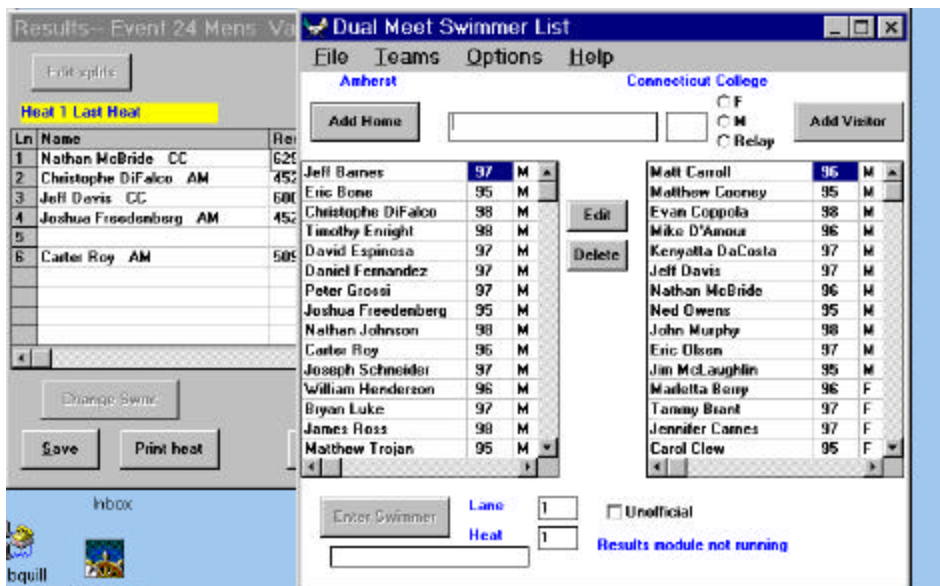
Results-- Event 24 Mens Va

Edit splits

Heat 1 Last Heat

| Ln | Name | Re |
|---|---|---|
| 1 | Nathan McBride CC | 62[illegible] |
| 2 | Christophe DiFalco AM | 45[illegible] |
| 3 | Jeff Davis CC | 60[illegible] |
| 4 | Joshua Freedenberg AM | 45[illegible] |
| 5 | | |
| 6 | Carter Roy AM | 50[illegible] |

Change Swmr

Save

Print heat

Inbox

bquill

Dual Meet Swimmer List

File Teams Options Help

Amherst

Connecticut College

Add Home

F
M
Relay

Add Visitor

| | | |
|---|---|---|
| Jeff Barnes | 97 | M |
| Eric Bone | 95 | M |
| Christophe DiFalco | 98 | M |
| Timothy Enright | 98 | M |
| David Espinosa | 97 | M |
| Daniel Fernandez | 97 | M |
| Peter Grossi | 97 | M |
| Joshua Freedenberg | 95 | M |
| Nathan Johnson | 98 | M |
| Carter Roy | 96 | M |
| Joseph Schneider | 97 | M |
| William Henderson | 96 | M |
| Bryan Luke | 97 | M |
| James Ross | 98 | M |
| Matthew Trojan | 95 | M |

Edit

Delete

| | | |
|---|---|---|
| Matt Carroll | 96 | M |
| Matthew Cooney | 95 | M |
| Evan Coppola | 98 | M |
| Mike D'Amour | 96 | M |
| Kenyatta DaCosta | 97 | M |
| Jeff Davis | 97 | M |
| Nathan McBride | 96 | M |
| Ned Owens | 95 | M |
| John Murphy | 98 | M |
| Eric Olson | 97 | M |
| Jim McLaughlin | 95 | M |
| Marletta Berry | 96 | F |
| Tammy Brant | 97 | F |
| Jennifer Carnes | 97 | F |
| Carol Clew | 95 | F |

Enter Swimmer

Lane 1

Heat 1

Unofficial

Results module not running